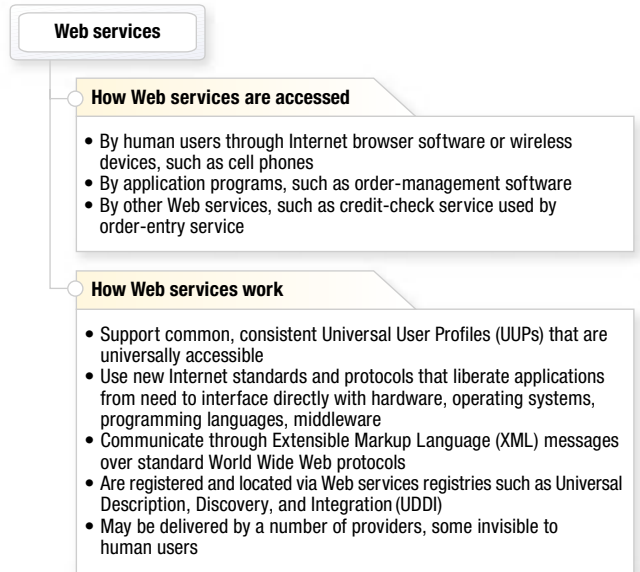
Web services

How Web services are accessed

• By human users through Internet browser software or wireless devices, such as cell phones
• By application programs, such as order-management software
• By other Web services, such as credit-check service used by order-entry service

How Web services work

• Support common, consistent Universal User Profiles (UUPs) that are universally accessible
• Use new Internet standards and protocols that liberate applications from need to interface directly with hardware, operating systems, programming languages, middleware
• Communicate through Extensible Markup Language (XML) messages over standard World Wide Web protocols
• Are registered and located via Web services registries such as Universal Description, Discovery, and Integration (UDDI)
• May be delivered by a number of providers, some invisible to human users